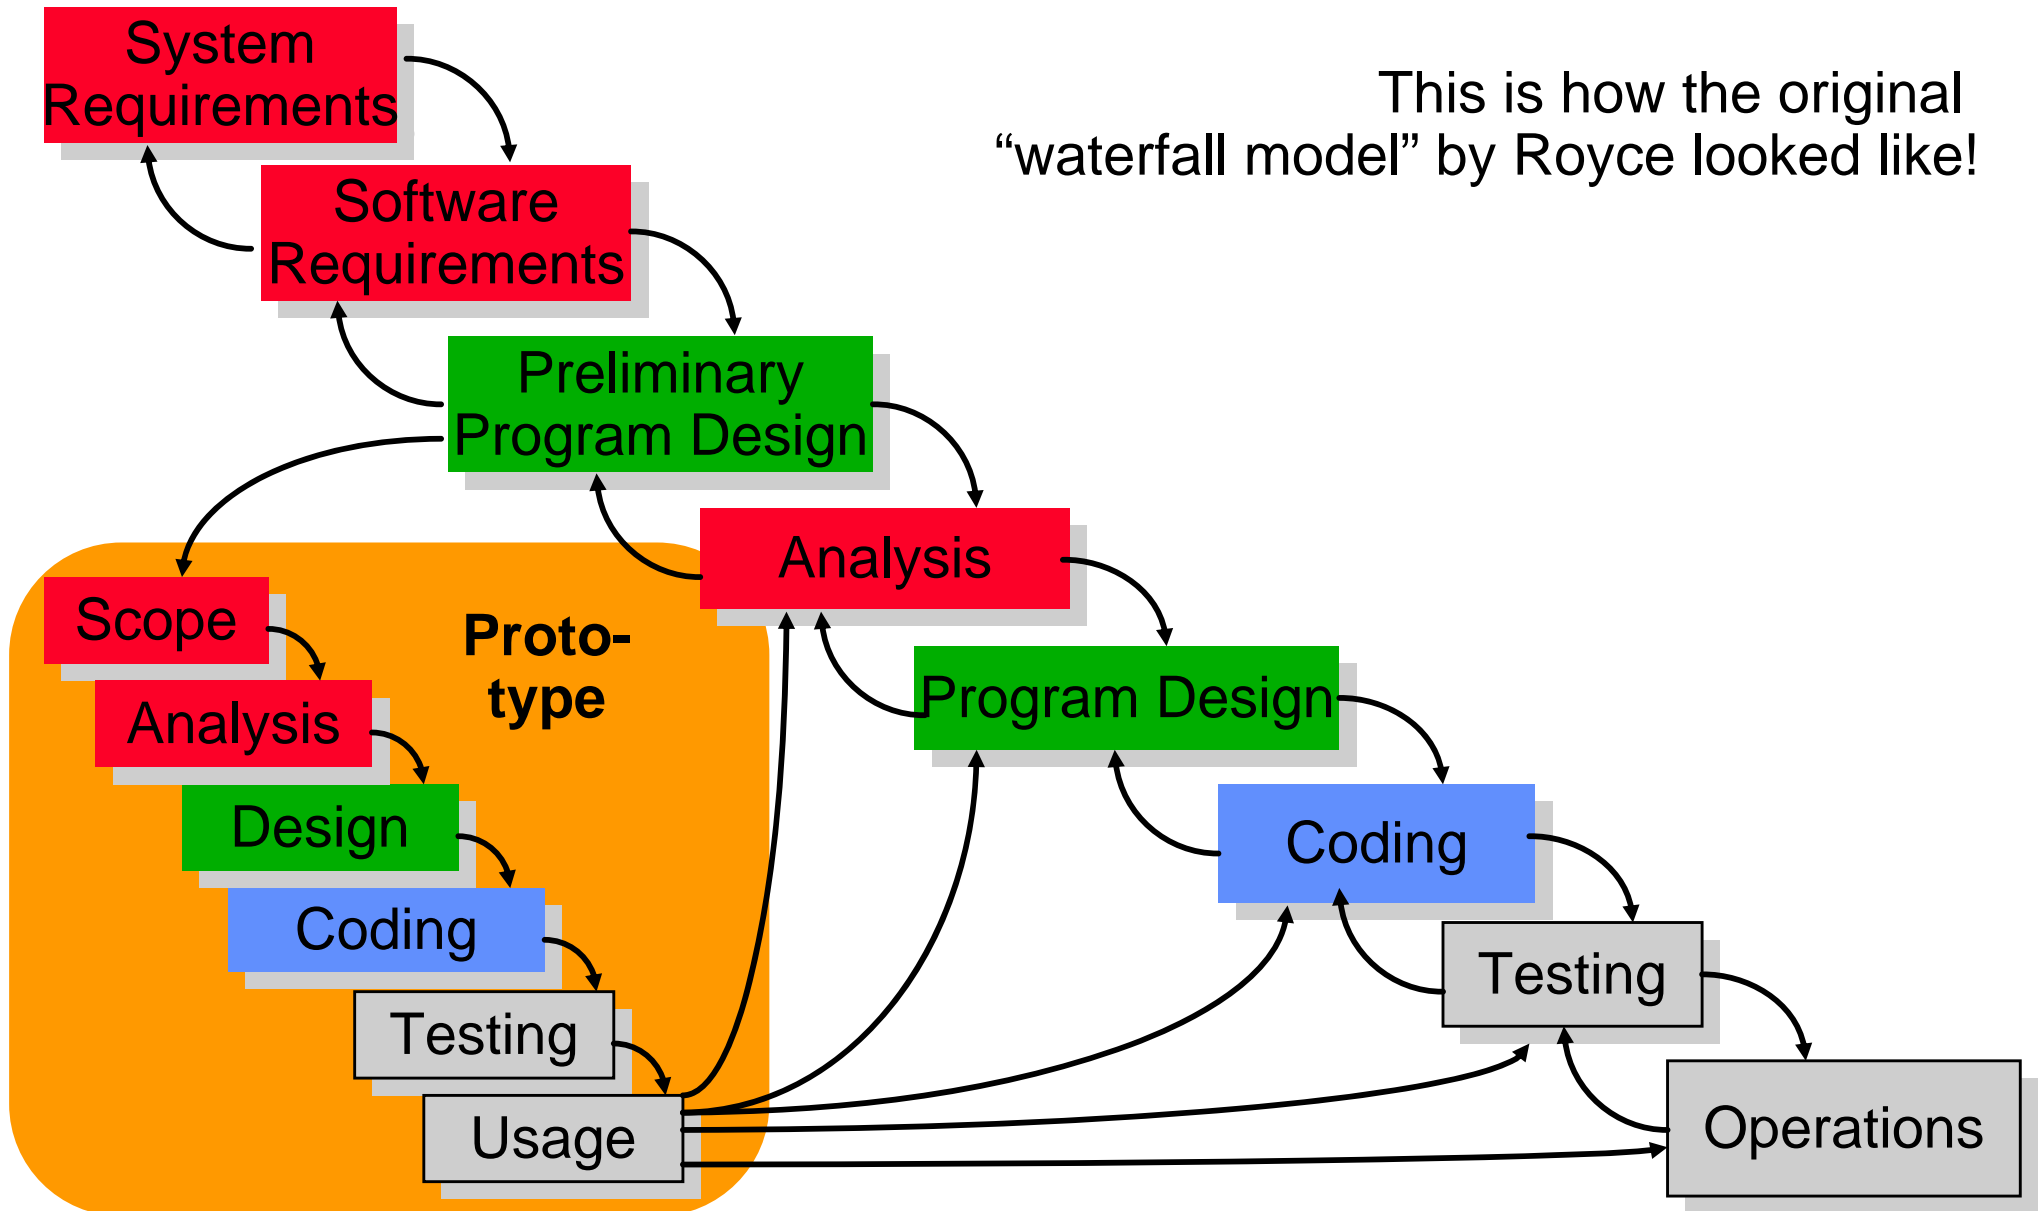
This is how the original "waterfall model" by Royce looked like!

System Requirements

Software Requirements

Preliminary Program Design

Analysis

Program Design

Coding

Testing

Operations

Proto-type

Scope

Analysis

Design

Coding

Testing

Usage